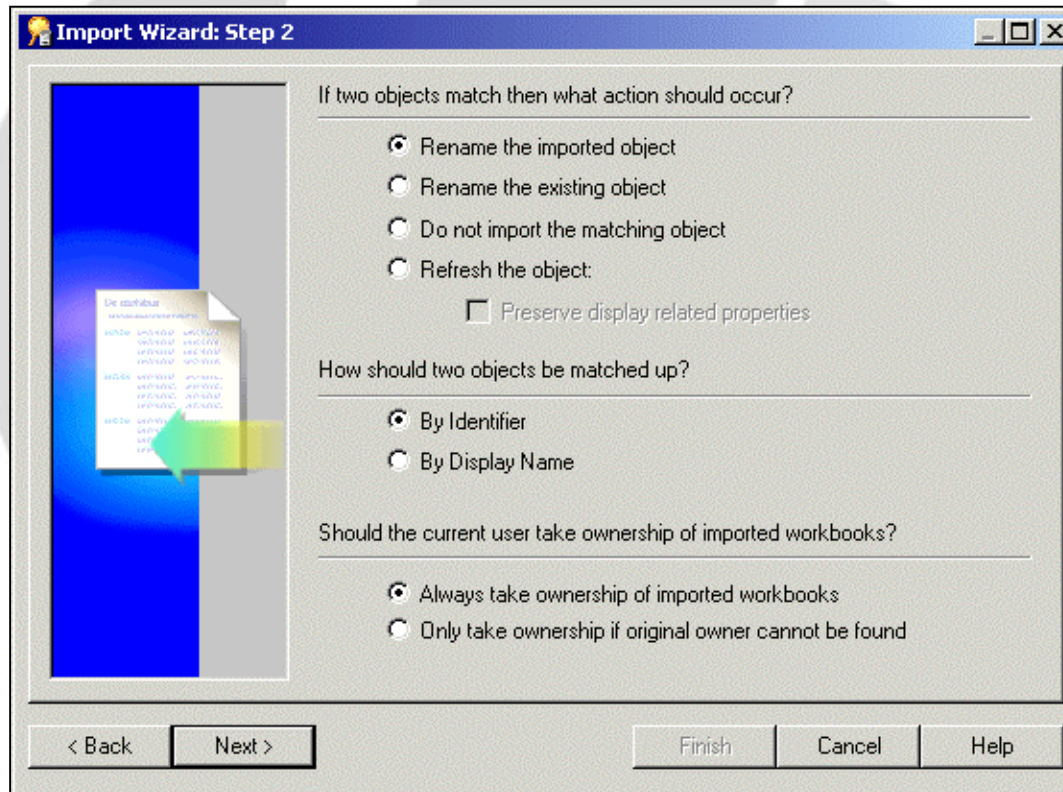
Import Wizard: Step 2

If two objects match then what action should occur?

Rename the imported object

Rename the existing object

Do not import the matching object

Refresh the object:

Preserve display related properties

How should two objects be matched up?

By Identifier

By Display Name

Should the current user take ownership of imported workbooks?

Always take ownership of imported workbooks

Only take ownership if original owner cannot be found

< Back

Next >

Finish

Cancel

Help